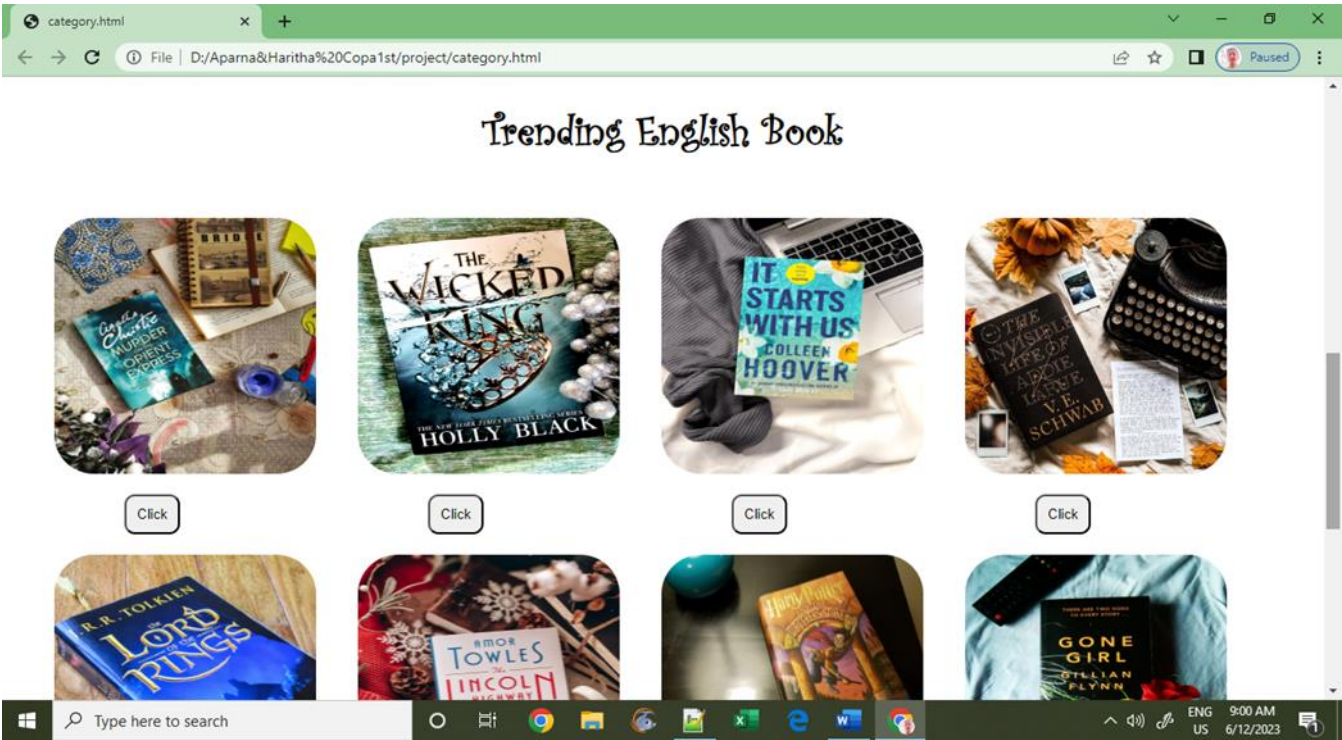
category.html

File | D:/Aparna&Haritha%20Copa1st/project/category.html

Paused

Trending English Book

Agatha Christie MURDER ON THE ORIENT EXPRESS

THE WICKED KING
THE NEW YORK TIMES BESTSELLING SERIES
HOLLY BLACK

IT STARTS WITH US
COLLEEN HOOVER

THE INVISIBLE LIFE OF ADDIE LARUE
V. E. SCHWAB

Click

Click

Click

Click

J.R.R. TOLKIEN
THE LORD OF THE RINGS

AMOR TOWLES
The LINCOLN HIGHWAY

Harry Potter

GONE GIRL
GILLIAN FLYNN

Type here to search

ENG US 9:00 AM 6/12/2023